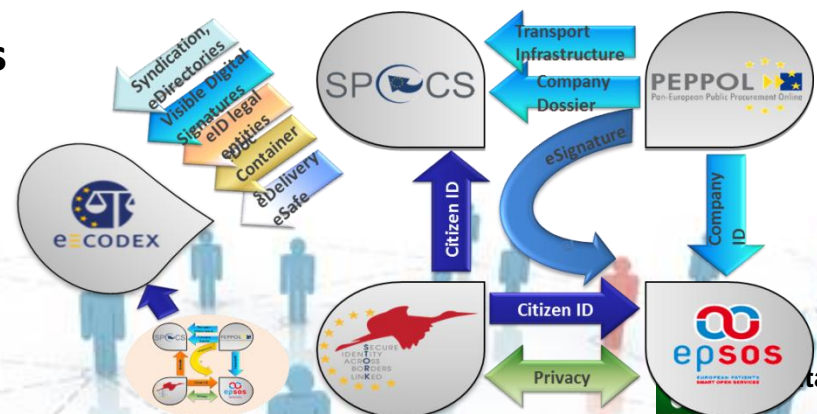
s

Syndication, eDirectories
Visible Digital Signatures
eID legal entities
eDoc Container
eDelivery
eSafe

SPOCS

Transport Infrastructure
Company Dossier

PEPPOL
Pan-European Public Procurement Online

eSignature

Citizen ID

Company ID

e-CODEX

SPOCS
PEPPOL
epSOS

SECURE IDENTITY ACROSS BORDERS LINKED

Citizen ID

Privacy

epsos
EUROPEAN PATIENTS SMART OPEN SERVICES

ta